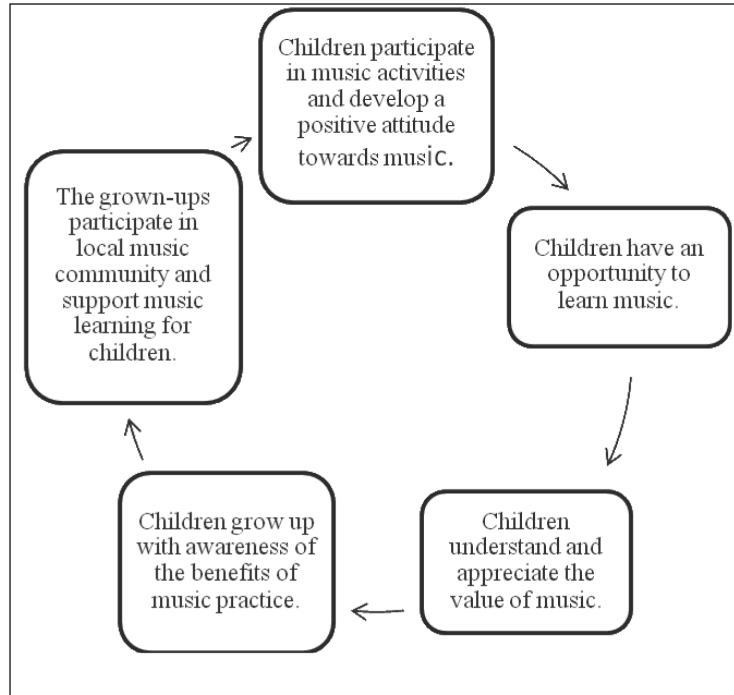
Children participate in music activities and develop a positive attitude towards music.

Children have an opportunity to learn music.

Children understand and appreciate the value of music.

Children grow up with awareness of the benefits of music practice.

The grown-ups participate in local music community and support music learning for children.